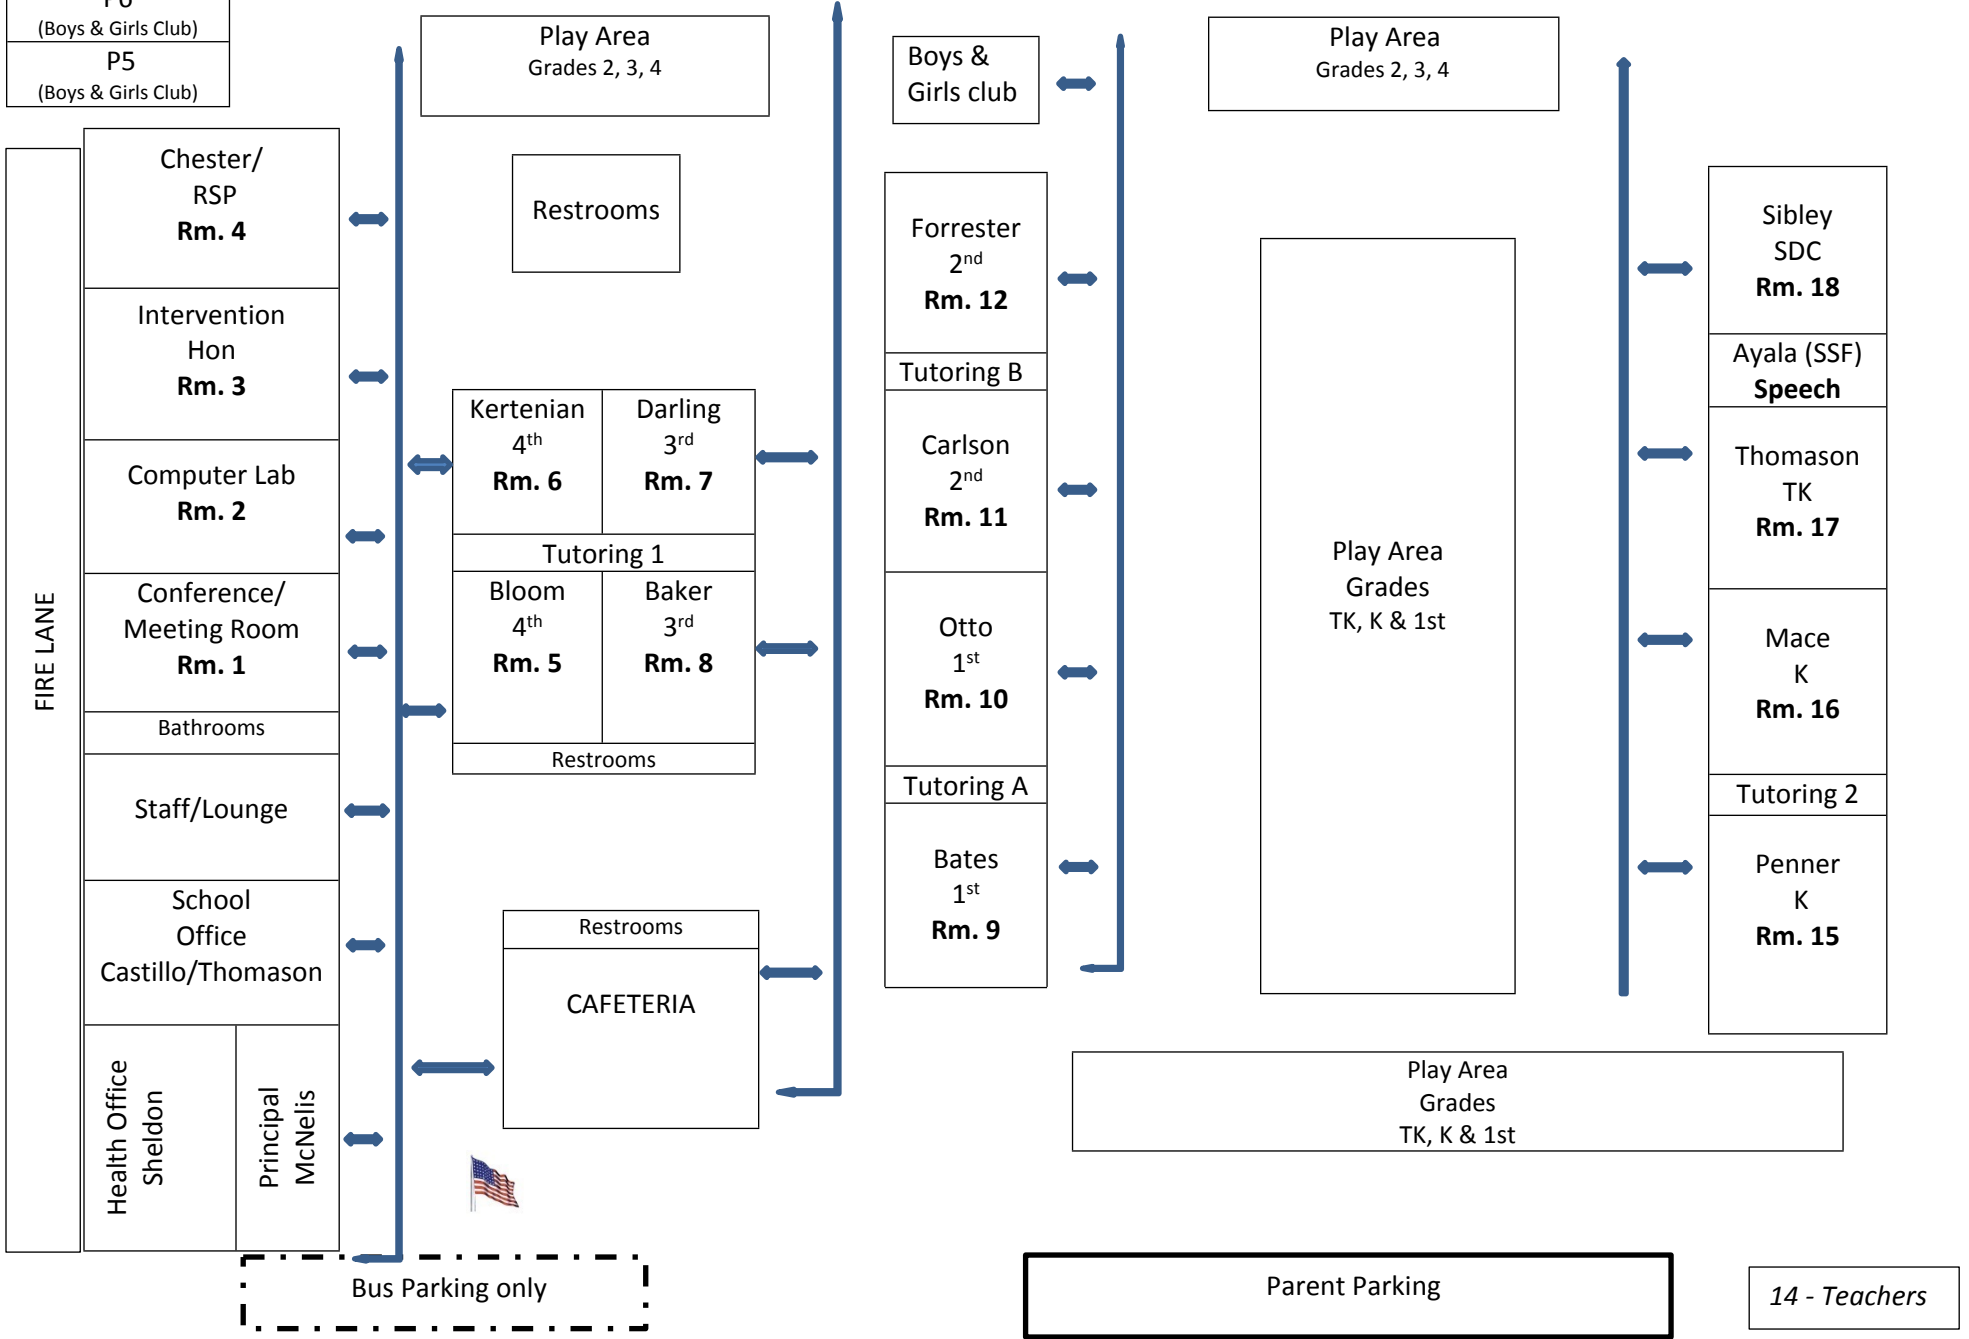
P6
(Boys & Girls Club)

P5
(Boys & Girls Club)

FIRE LANE

Chester/
RSP
Rm. 4

Intervention
Hon
Rm. 3

Computer Lab
Rm. 2

Conference/
Meeting Room
Rm. 1

Bathrooms

Staff/Lounge

School
Office
Castillo/Thomason

Health Office
Sheldon

Principal
McNelis

Play Area
Grades 2, 3, 4

Restrooms

Kertenian
4$^{th}$
Rm. 6

Darling
3$^{rd}$
Rm. 7

Tutoring 1

Bloom
4$^{th}$
Rm. 5

Baker
3$^{rd}$
Rm. 8

Restrooms

Restrooms

CAFETERIA

Bus Parking only

Boys &
Girls club

Forrester
2$^{nd}$
Rm. 12

Tutoring B

Carlson
2$^{nd}$
Rm. 11

Otto
1$^{st}$
Rm. 10

Tutoring A

Bates
1$^{st}$
Rm. 9

Play Area
Grades 2, 3, 4

Play Area
Grades
TK, K & 1st

Sibley
SDC
Rm. 18

Ayala (SSF)
Speech

Thomason
TK
Rm. 17

Mace
K
Rm. 16

Tutoring 2

Penner
K
Rm. 15

Play Area
Grades
TK, K & 1st

Parent Parking

14 - Teachers